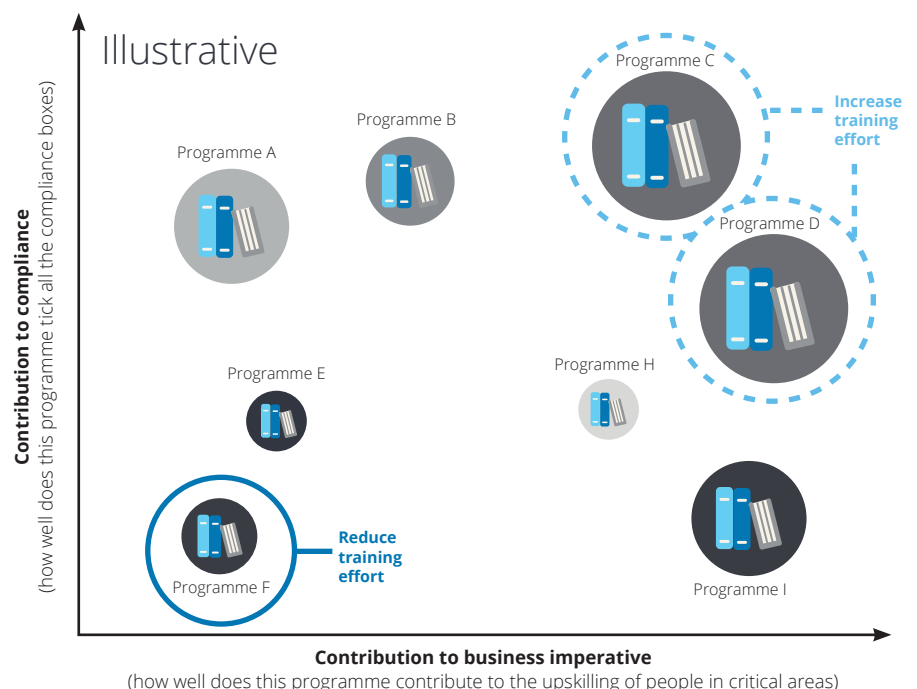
Illustrative

Programme C

Increase training effort

Programme B

Programme A

Programme D

Programme E

Programme H

Reduce training effort

Programme F

Programme I

Contribution to compliance
(how well does this programme tick all the compliance boxes)

Contribution to business imperative
(how well does this programme contribute to the upskilling of people in critical areas)